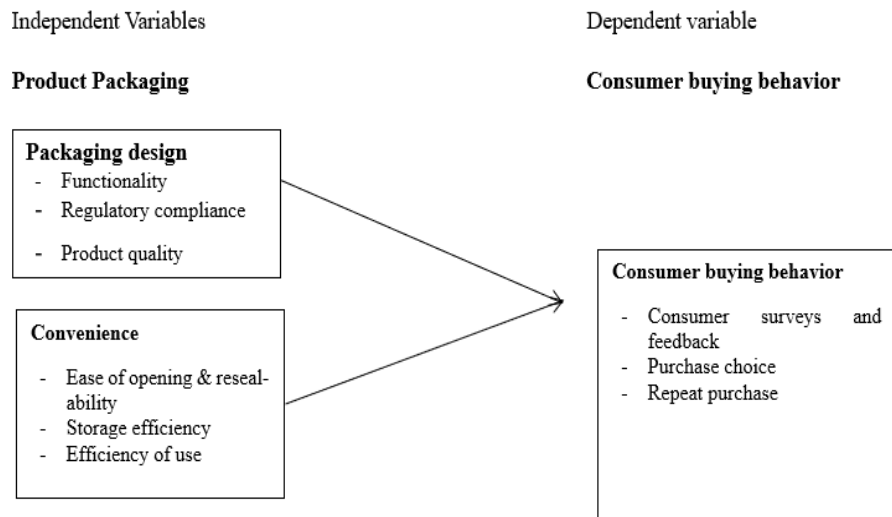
Independent Variables

Product Packaging

Packaging design
- Functionality
- Regulatory compliance
- Product quality

Convenience
- Ease of opening & reseal-ability
- Storage efficiency
- Efficiency of use

Dependent variable

Consumer buying behavior

Consumer buying behavior
- Consumer surveys and feedback
- Purchase choice
- Repeat purchase